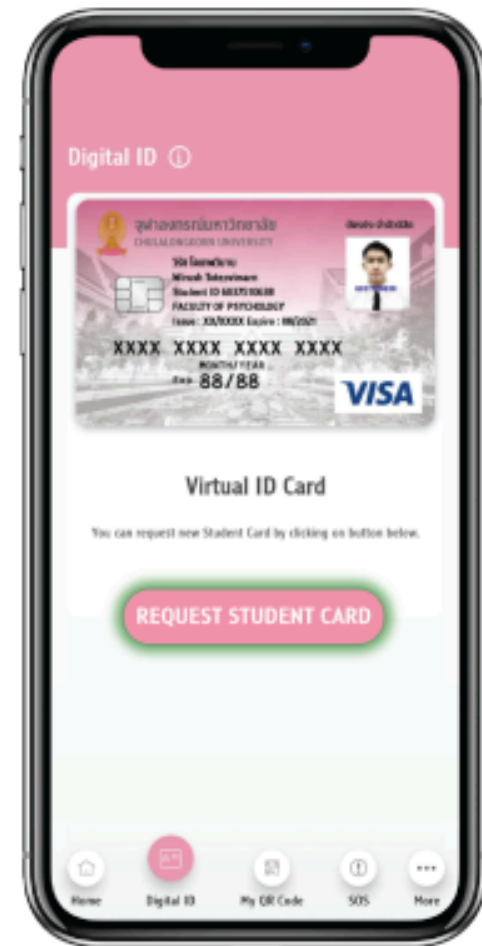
Digital ID ⓘ

จุฬาลงกรณ์มหาวิทยาลัย
CHULALONGKORN UNIVERSITY

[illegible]
Mirush Tokesrimarn
Student ID 6037010638
FACULTY OF PSYCHOLOGY
Issue : XX/XXXX Expire : 08/2021

XXXX XXXX XXXX XXXX
MONTH/YEAR
Exp 88/88

VISA

Virtual ID Card

You can request new Student Card by clicking on button below.

REQUEST STUDENT CARD

Home
Digital ID
My QR Code
SOS
More